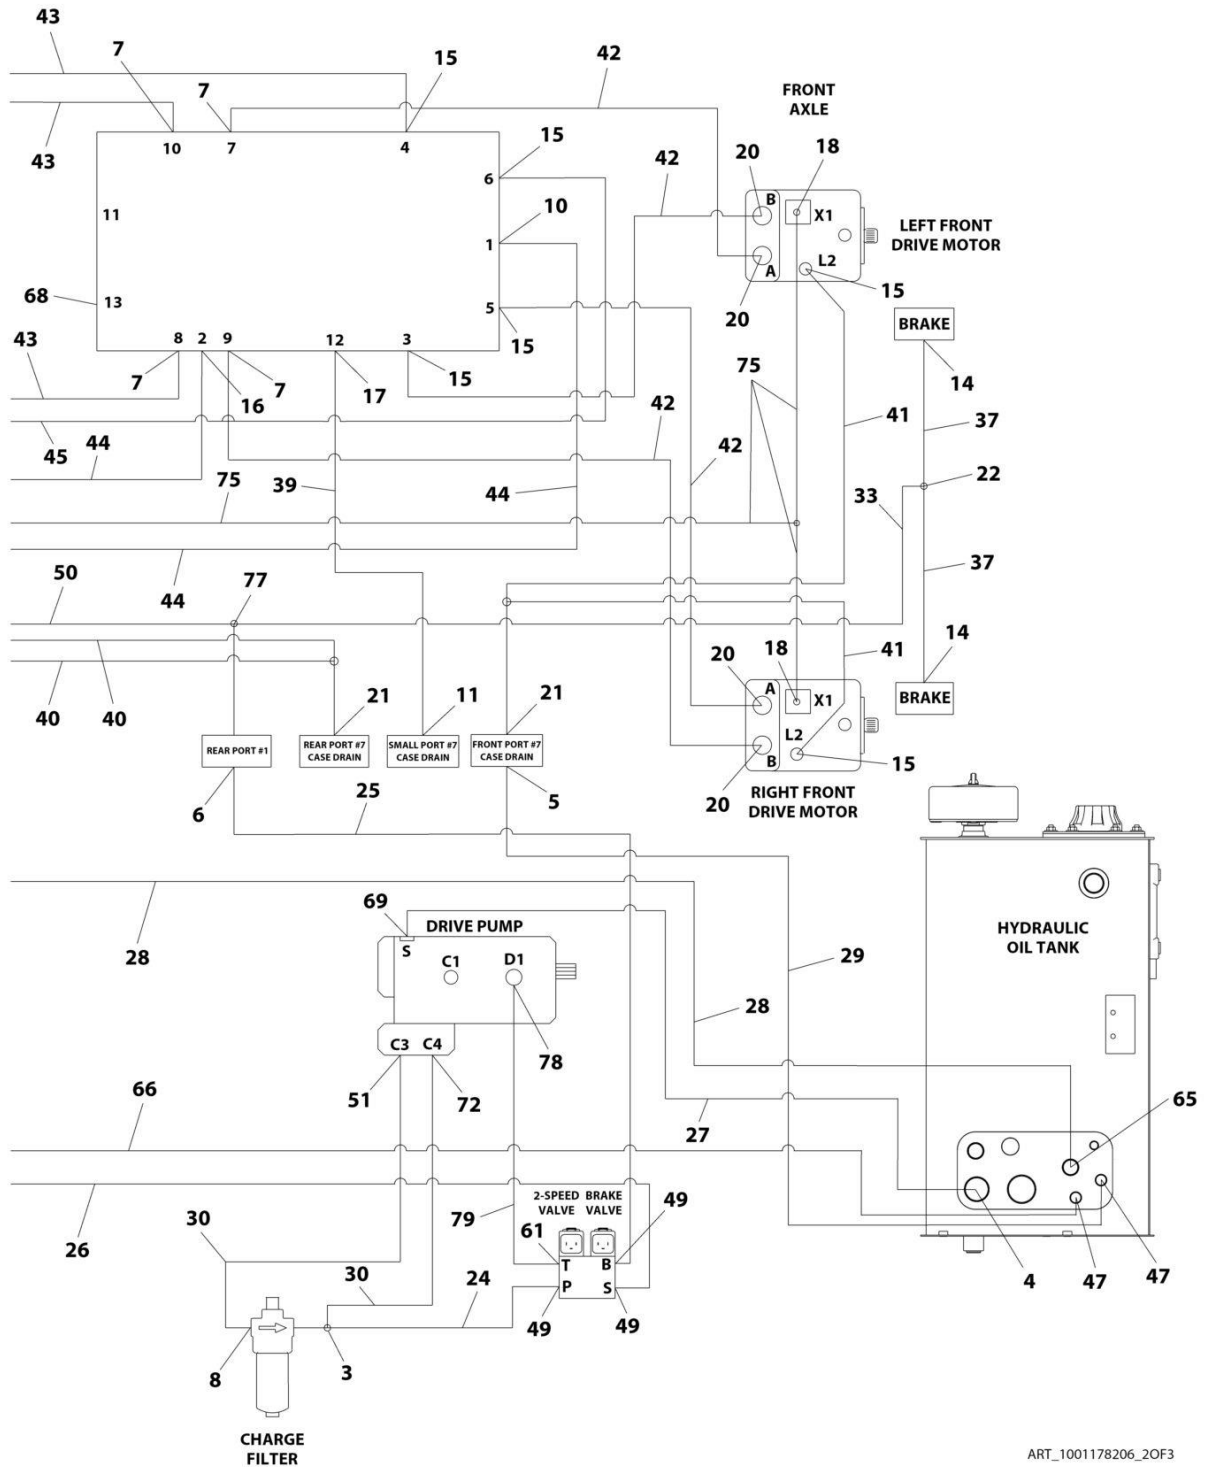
43
7
15
42
7
43
10
7
4
FRONT AXLE
15
6
42
20
18
11
10
1
B
X1
LEFT FRONT DRIVE MOTOR
A
L2
68
13
5
15
20
15
BRAKE
43
8
2
9
12
3
7
16
7
17
15
75
14
45
44
42
41
37
42
22
75
39
44
33
37
44
50
77
14
18
20
41
A
X1
BRAKE
40
40
21
11
21
L2
B
REAR PORT #1
REAR PORT #7 CASE DRAIN
SMALL PORT #7 CASE DRAIN
FRONT PORT #7 CASE DRAIN
15
6
25
5
20
RIGHT FRONT DRIVE MOTOR
28
69
DRIVE PUMP
S
C1
D1
29
HYDRAULIC OIL TANK
28
78
C3
C4
51
72
66
27
65
2-SPEED VALVE
BRAKE VALVE
49
79
30
61
T
B
26
30
P
S
4
47
47
24
49
49
8
3
CHARGE FILTER
ART_1001178206_2OF3